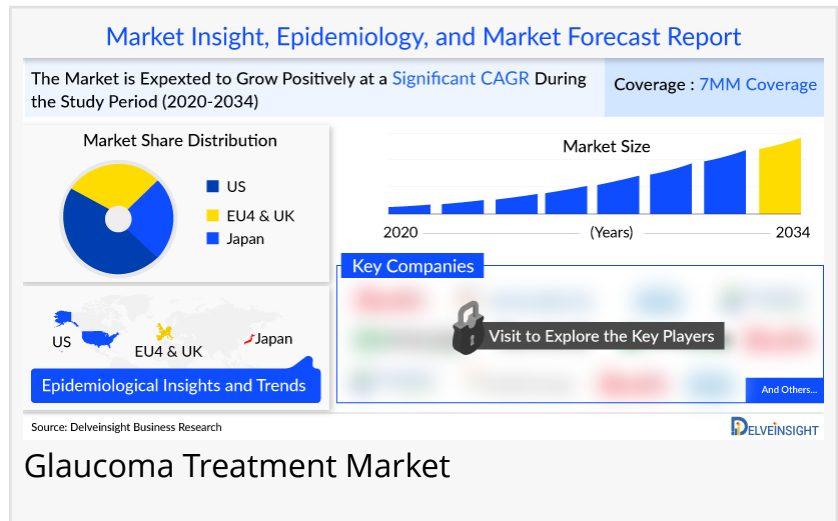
Market Insight, Epidemiology, and Market Forecast Report

The Market is Expexted to Grow Positively at a Significant CAGR During the Study Period (2020-2034)

Coverage : 7MM Coverage

Market Share Distribution

US

EU4 & UK

Japan

Market Size

2020

(Years)

2034

Key Companies

Visit to Explore the Key Players

And Others...

US

EU4 & UK

Japan

Epidemiological Insights and Trends

Source: Delveinsight Business Research

DELVEINSIGHT

Glaucoma Treatment Market